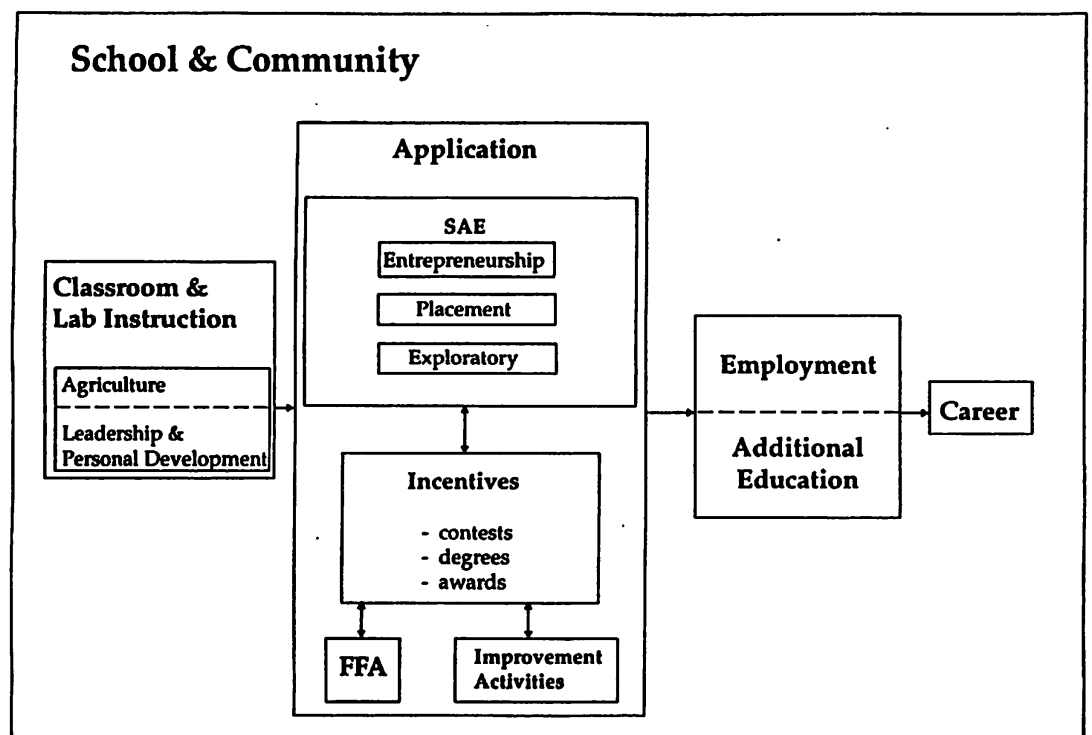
School & Community

Classroom & Lab Instruction

Agriculture

Leadership & Personal Development

Application

SAE

Entrepreneurship

Placement

Exploratory

Incentives

- contests
- degrees
- awards

FFA

Improvement Activities

Employment

Additional Education

Career